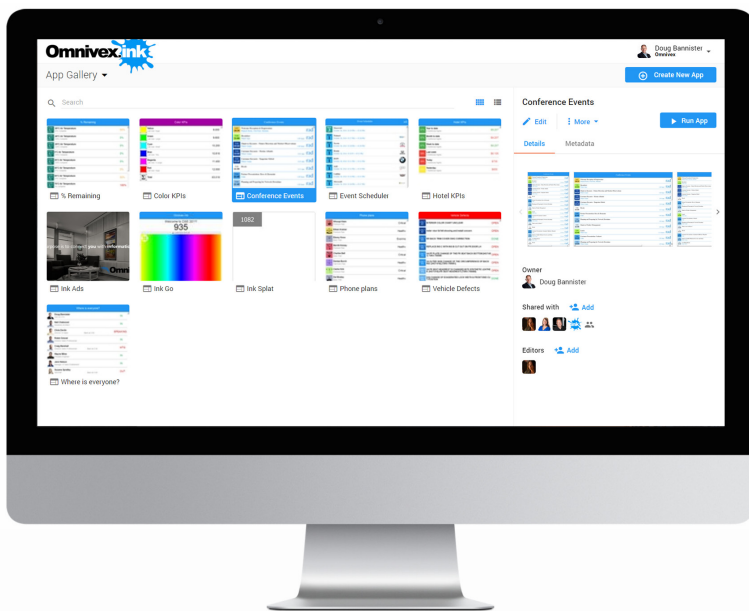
Omnivex ink

Doug Bannister
Omnivex

App Gallery

Create New App

Search

% Remaining

Color KPIs

Conference Events

Event Scheduler

Hotel KPIs

Ink Ads

Welcome to OMI 2017
935

Ink Go

1082

Ink Splat

Phone plans

Vehicle Defects

Where is everyone?

Conference Events

Edit

More

Run App

Details

Metadata

Owner

Doug Bannister

Shared with

Add

Editors

Add